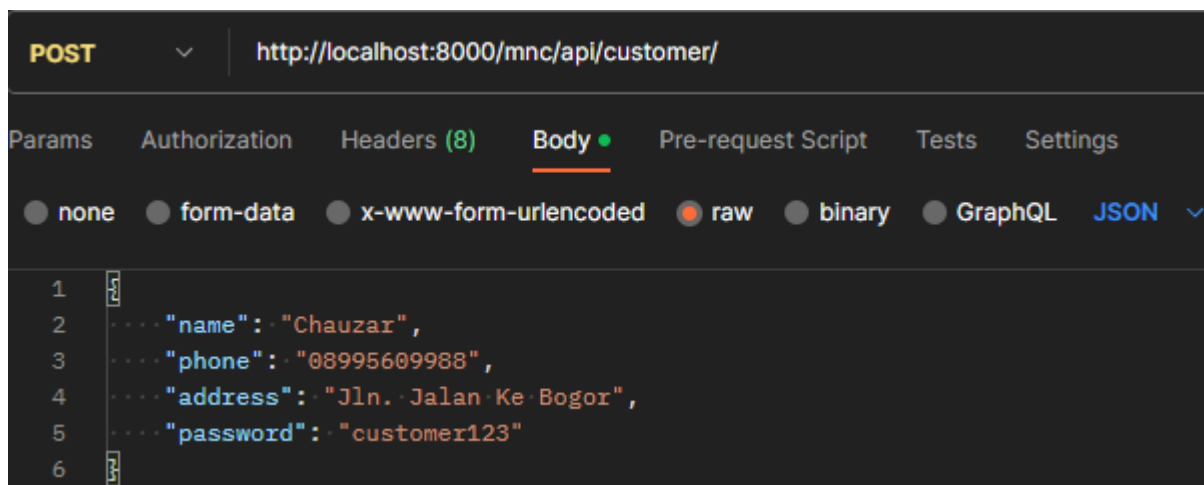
POST http://localhost:8000/mnc/api/customer/

Params Authorization Headers (8) Body Pre-request Script Tests Settings

none form-data x-www-form-urlencoded raw binary GraphQL JSON

1 {
2 "name": "Chauzar",
3 "phone": "08995609988",
4 "address": "Jln. Jalan Ke Bogor",
5 "password": "customer123"
6 }